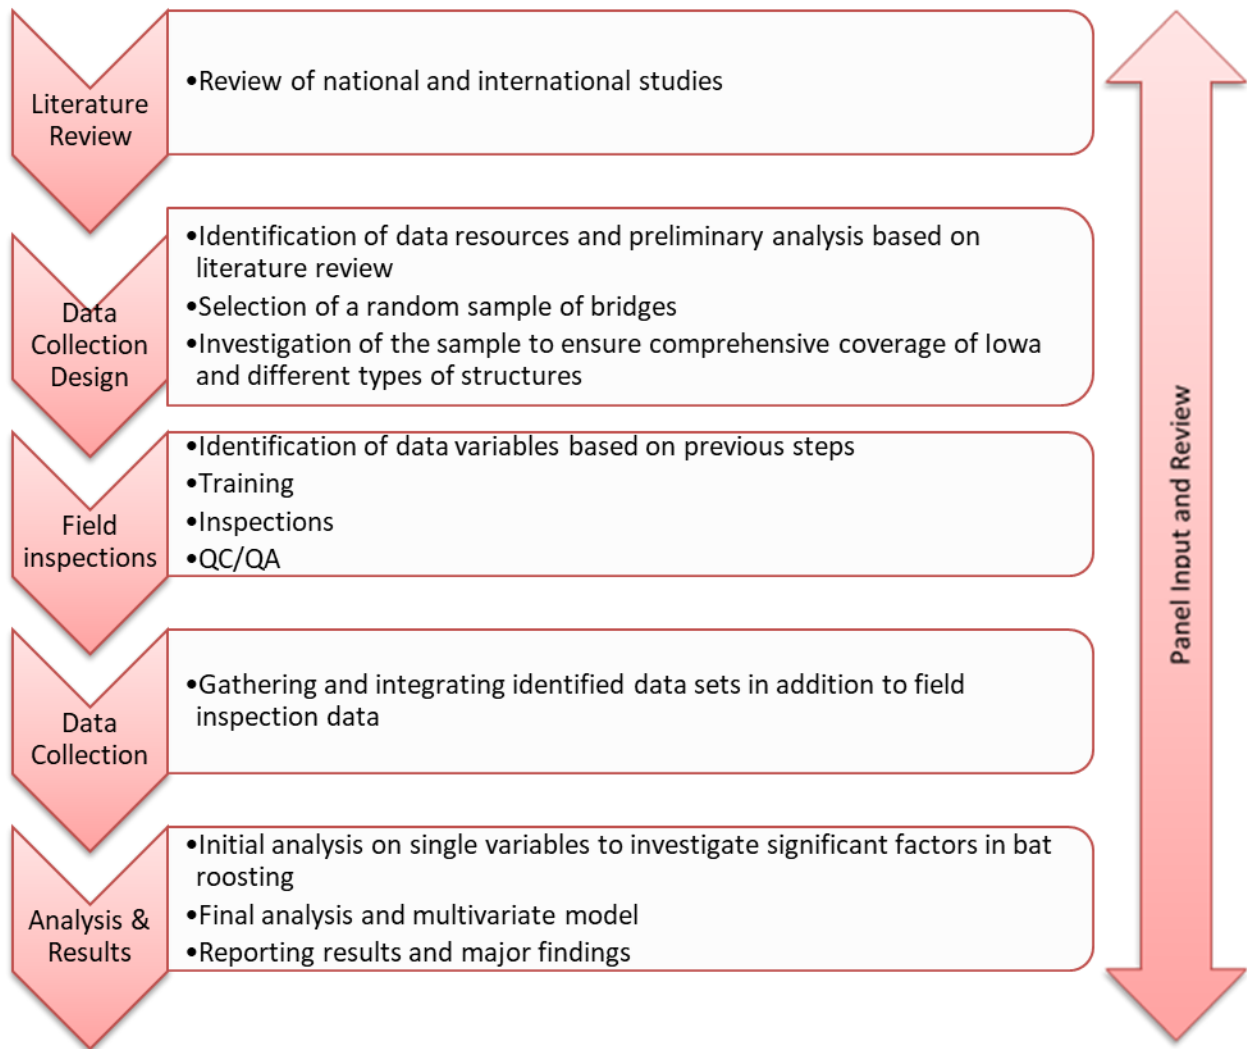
Literature Review

•Review of national and international studies

Data Collection Design

•Identification of data resources and preliminary analysis based on literature review
•Selection of a random sample of bridges
•Investigation of the sample to ensure comprehensive coverage of Iowa and different types of structures

Field inspections

•Identification of data variables based on previous steps
•Training
•Inspections
•QC/QA

Data Collection

•Gathering and integrating identified data sets in addition to field inspection data

Analysis & Results

•Initial analysis on single variables to investigate significant factors in bat roosting
•Final analysis and multivariate model
•Reporting results and major findings

Panel Input and Review